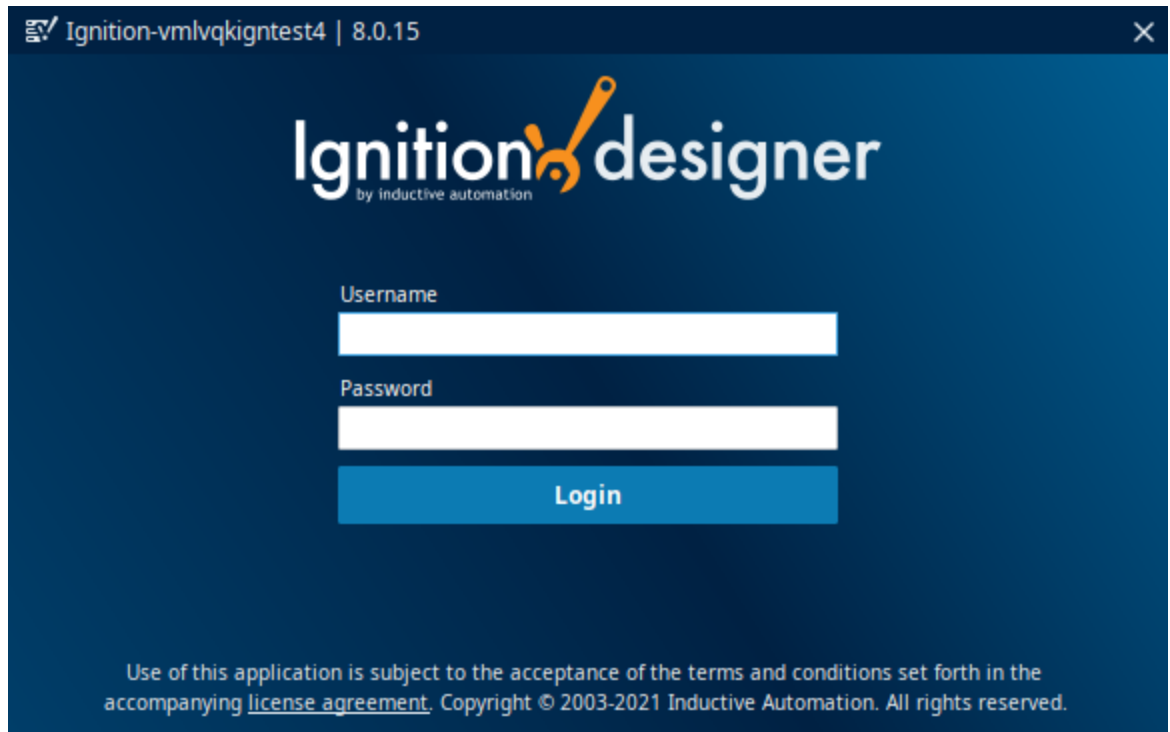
Ignition-vmlvqkigntest4 | 8.0.15

Ignition designer
by inductive automation

Username

Password

Login

Use of this application is subject to the acceptance of the terms and conditions set forth in the accompanying license agreement. Copyright © 2003-2021 Inductive Automation. All rights reserved.